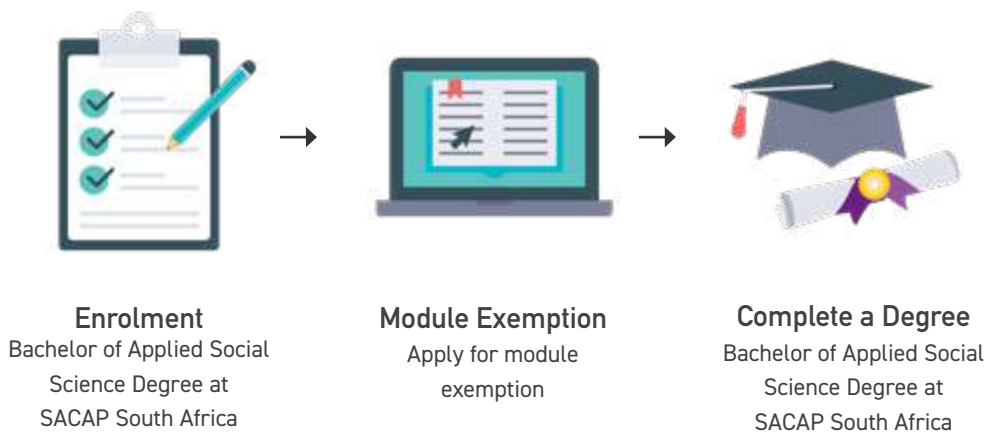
Enrolment
Bachelor of Applied Social Science Degree at SACAP South Africa

Module Exemption
Apply for module exemption

Complete a Degree
Bachelor of Applied Social Science Degree at SACAP South Africa